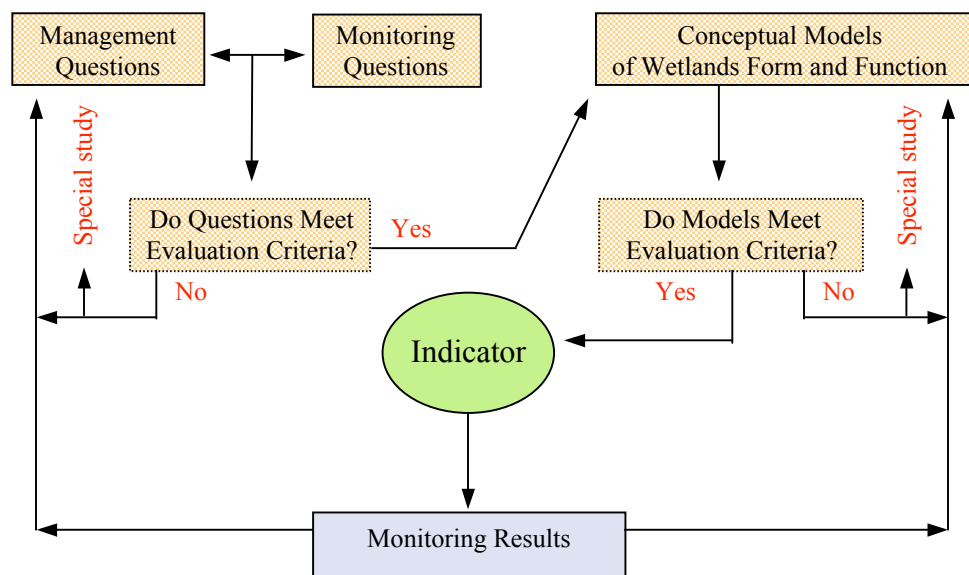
Management Questions

Monitoring Questions

Conceptual Models of Wetlands Form and Function

Special study

Do Questions Meet Evaluation Criteria?

Yes

No

Do Models Meet Evaluation Criteria?

Yes

No

Special study

Indicator

Monitoring Results